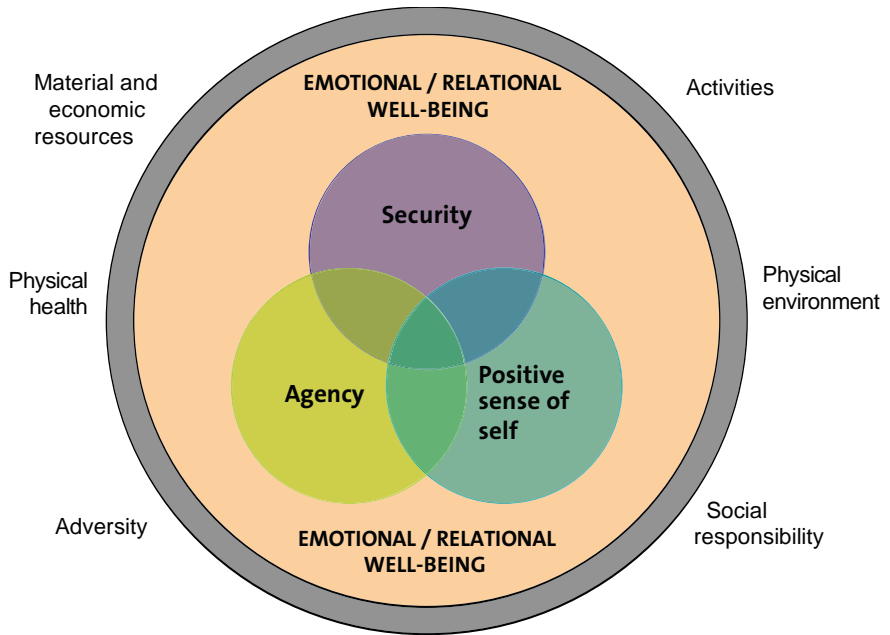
Material and economic resources

EMOTIONAL / RELATIONAL WELL-BEING

Activities

Security

Physical health

Physical environment

Agency

Positive sense of self

Adversity

Social responsibility

EMOTIONAL / RELATIONAL WELL-BEING